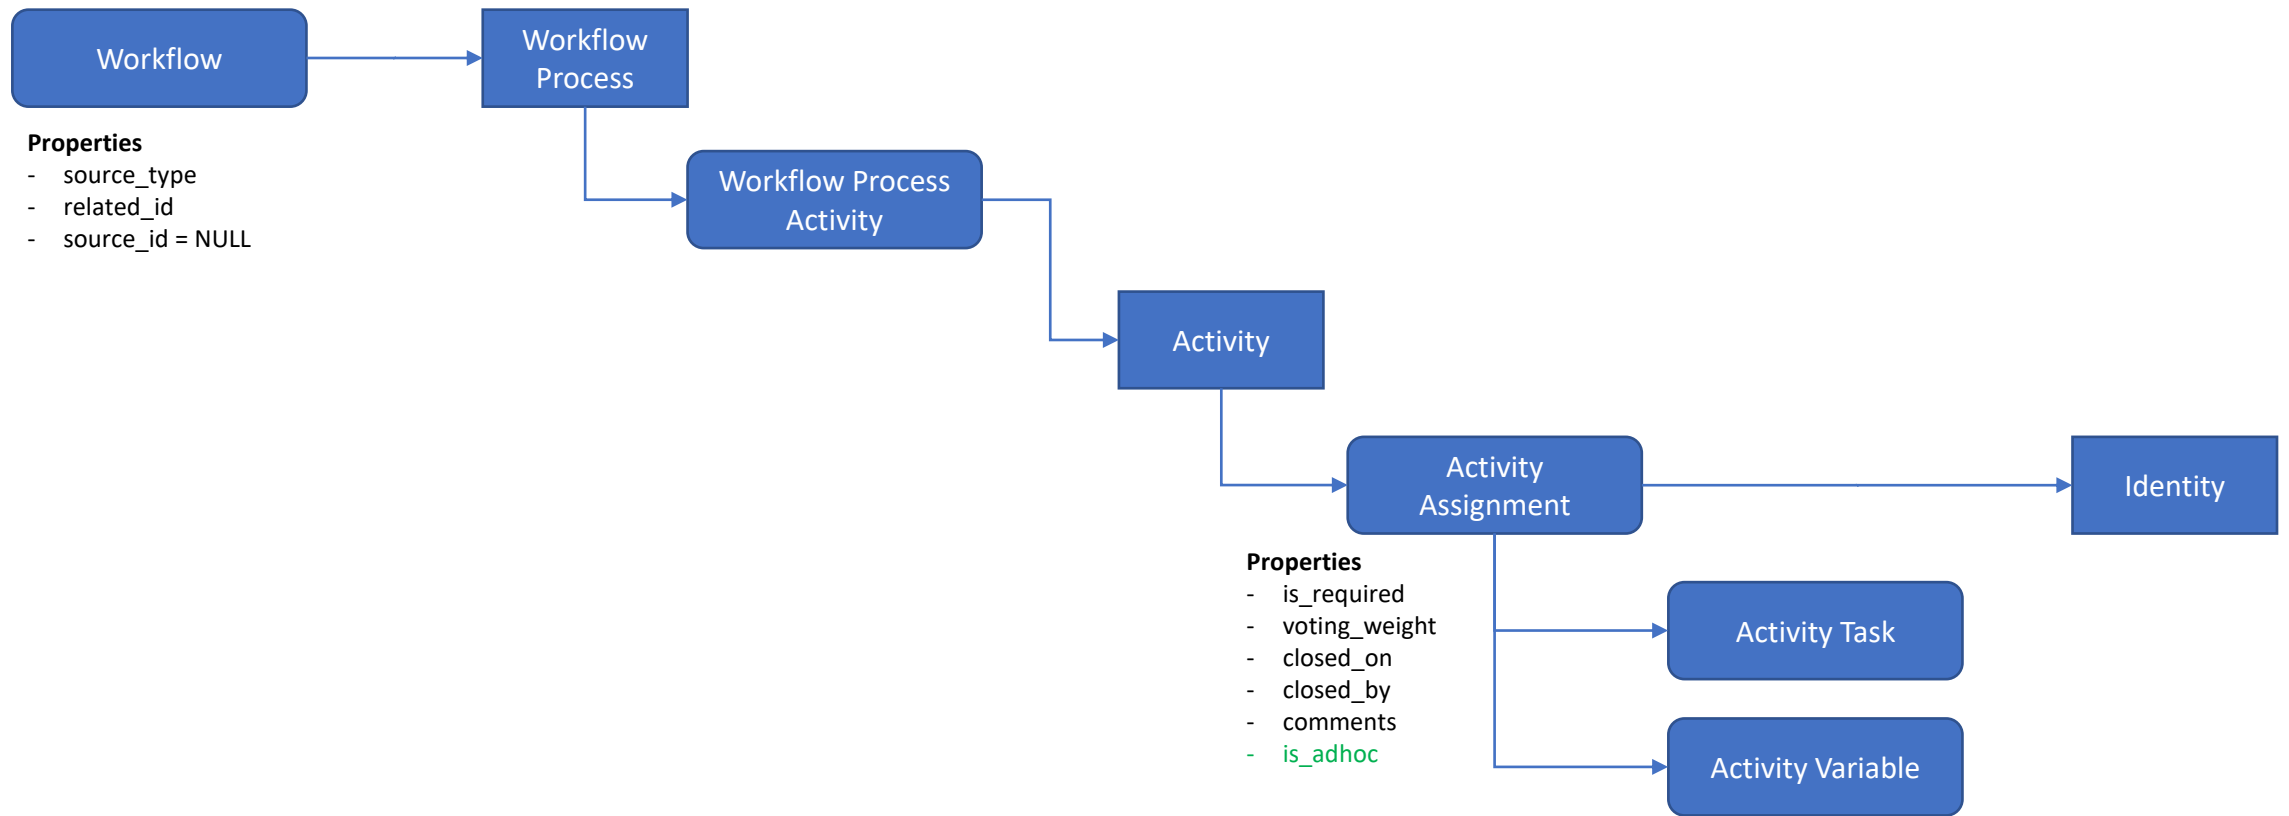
Workflow

Workflow Process

Properties
- source_type
- related_id
- source_id = NULL

Workflow Process Activity

Activity

Activity Assignment

Identity

Properties
- is_required
- voting_weight
- closed_on
- closed_by
- comments
- is_adhoc

Activity Task

Activity Variable